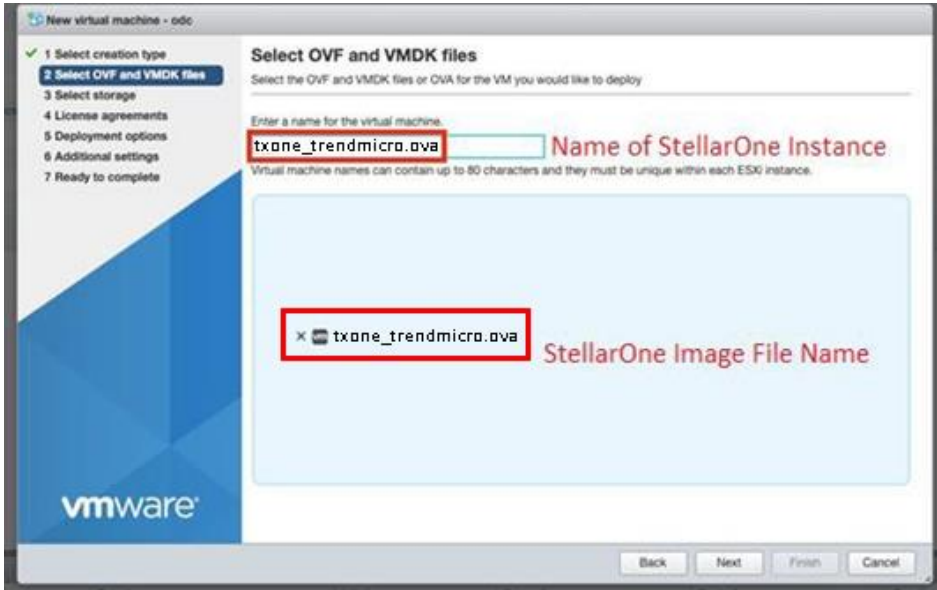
New virtual machine - odc

✓ 1 Select creation type
2 Select OVF and VMDK files
3 Select storage
4 License agreements
5 Deployment options
6 Additional settings
7 Ready to complete

vmware

Select OVF and VMDK files

Select the OVF and VMDK files or OVA for the VM you would like to deploy

Enter a name for the virtual machine.

txone_trendmicro.ova

Name of StellarOne Instance

Virtual machine names can contain up to 80 characters and they must be unique within each ESXi instance.

× txone_trendmicro.ova

StellarOne Image File Name

Back Next Finish Cancel